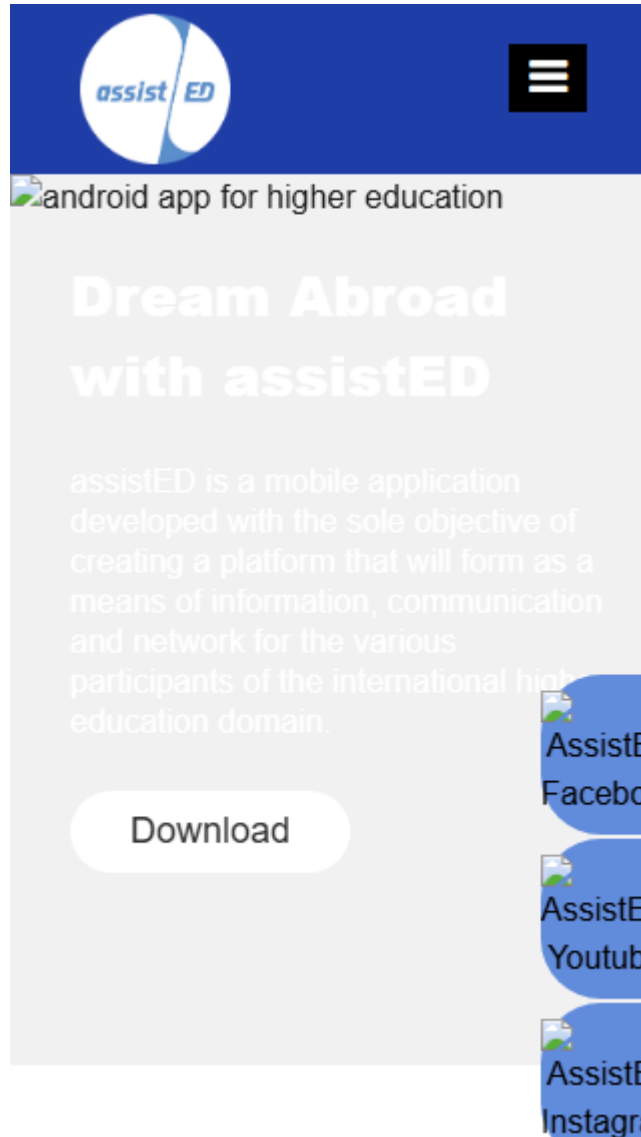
assist ED

android app for higher education

Dream Abroad with assistED

assistED is a mobile application developed with the sole objective of creating a platform that will form as a means of information, communication and network for the various participants of the international high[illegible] education domain.

Download

AssistE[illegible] Facebo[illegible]

AssistE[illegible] Youtub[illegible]

AssistE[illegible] Instagr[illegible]